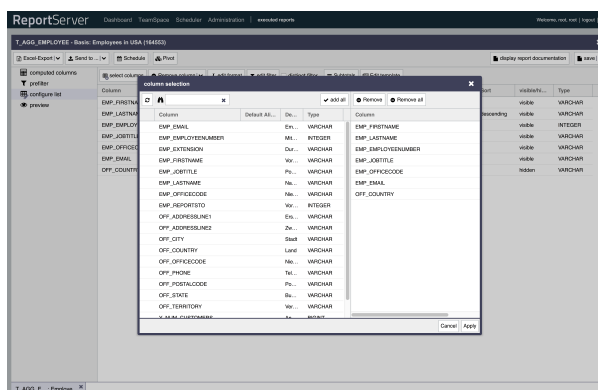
ReportServer Dashboard TeamSpace Scheduler Administration | executed reports

Welcome, root, root | logout

T_AGG_EMPLOYEE - Basic: Employees in USA (164553)

Excel-Export | Send to ... | Schedule | Pivot

display report documentation | save

computed columns
prefilter
configure list
preview

select columns

Column
EMP_FIRSTNA
EMP_LASTNAM
EMP_EMPLOY
EMP_JOBTITL
EMP_OFFICEC
EMP_EMAIL
OFF_COUNTR

column selection

add all | Remove | Remove all

| Column | Default Ali... | De... | Type |
|---|---|---|---|
| EMP_EMAIL | | Em... | VARCHAR |
| EMP_EMPLOYEENUMBER | | Mit... | INTEGER |
| EMP_EXTENSION | | Dur... | VARCHAR |
| EMP_FIRSTNAME | | Vor... | VARCHAR |
| EMP_JOBTITLE | | Po... | VARCHAR |
| EMP_LASTNAME | | Na... | VARCHAR |
| EMP_OFFICECODE | | Nie... | VARCHAR |
| EMP_REPORTSTO | | Vor... | INTEGER |
| OFF_ADDRESSLINE1 | | Ers... | VARCHAR |
| OFF_ADDRESSLINE2 | | Zw... | VARCHAR |
| OFF_CITY | | Stadt | VARCHAR |
| OFF_COUNTRY | | Land | VARCHAR |
| OFF_OFFICECODE | | Nie... | VARCHAR |
| OFF_PHONE | | Tel... | VARCHAR |
| OFF_POSTALCODE | | Po... | VARCHAR |
| OFF_STATE | | Bu... | VARCHAR |
| OFF_TERRITORY | | Ver... | VARCHAR |
| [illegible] | | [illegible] | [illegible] |

Column
EMP_FIRSTNAME
EMP_LASTNAME
EMP_EMPLOYEENUMBER
EMP_JOBTITLE
EMP_OFFICECODE
EMP_EMAIL
OFF_COUNTRY

Cancel | Apply

| ...ort | visible/hi... | Type |
|---|---|---|
| | visible | VARCHAR |
| descending | visible | VARCHAR |
| | visible | INTEGER |
| | visible | VARCHAR |
| | visible | VARCHAR |
| | visible | VARCHAR |
| | hidden | VARCHAR |

T_AGG_E... - Employe...